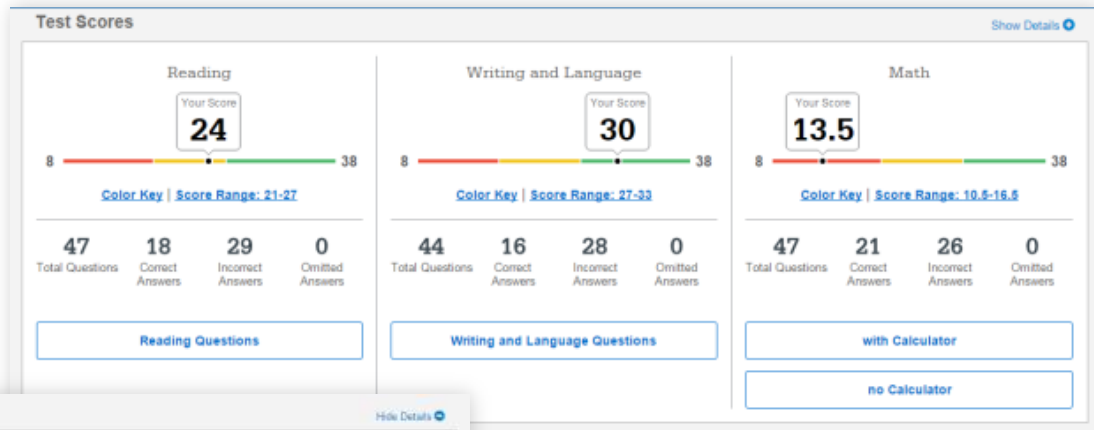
Test Scores

Show Details

Reading

Your Score
24

8 38

Color Key | Score Range: 21-27

47 Total Questions
18 Correct Answers
29 Incorrect Answers
0 Omitted Answers

Reading Questions

Writing and Language

Your Score
30

8 38

Color Key | Score Range: 27-33

44 Total Questions
16 Correct Answers
28 Incorrect Answers
0 Omitted Answers

Writing and Language Questions

Math

Your Score
13.5

8 38

Color Key | Score Range: 10.5-16.5

47 Total Questions
21 Correct Answers
26 Incorrect Answers
0 Omitted Answers

with Calculator

no Calculator

Hide Details